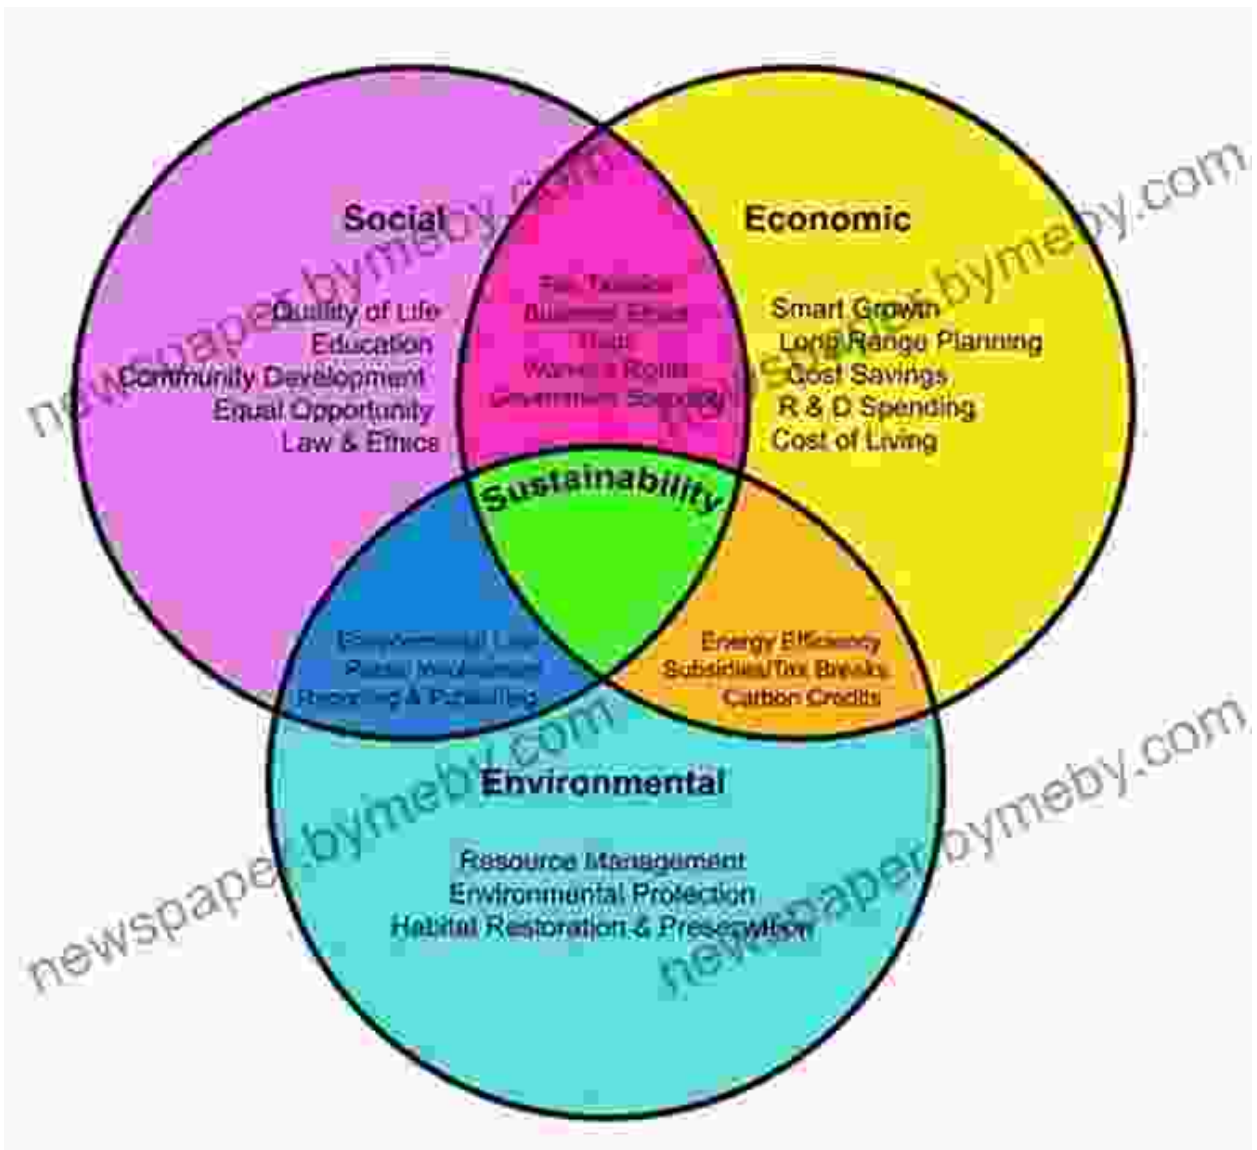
Social

Quality of Life
Education
Community Development
Equal Opportunity
Law & Ethics

Economic

Smart Growth
Long Range Planning
Cost Savings
R & D Spending
Cost of Living

Fair Taxation
Business Ethics
Trade
Worker's Rights
Government Support

Sustainability

Environmental Law
Public Involvement
Reporting & Publishing

Energy Efficiency
Subsidies/Tax Breaks
Carbon Credits

Environmental

Resource Management
Environmental Protection
Habitat Restoration & Preservation

newspaper.bymeby.com
newspaper.bymeby.com
newspaper.bymeby.com
newspaper.bymeby.com